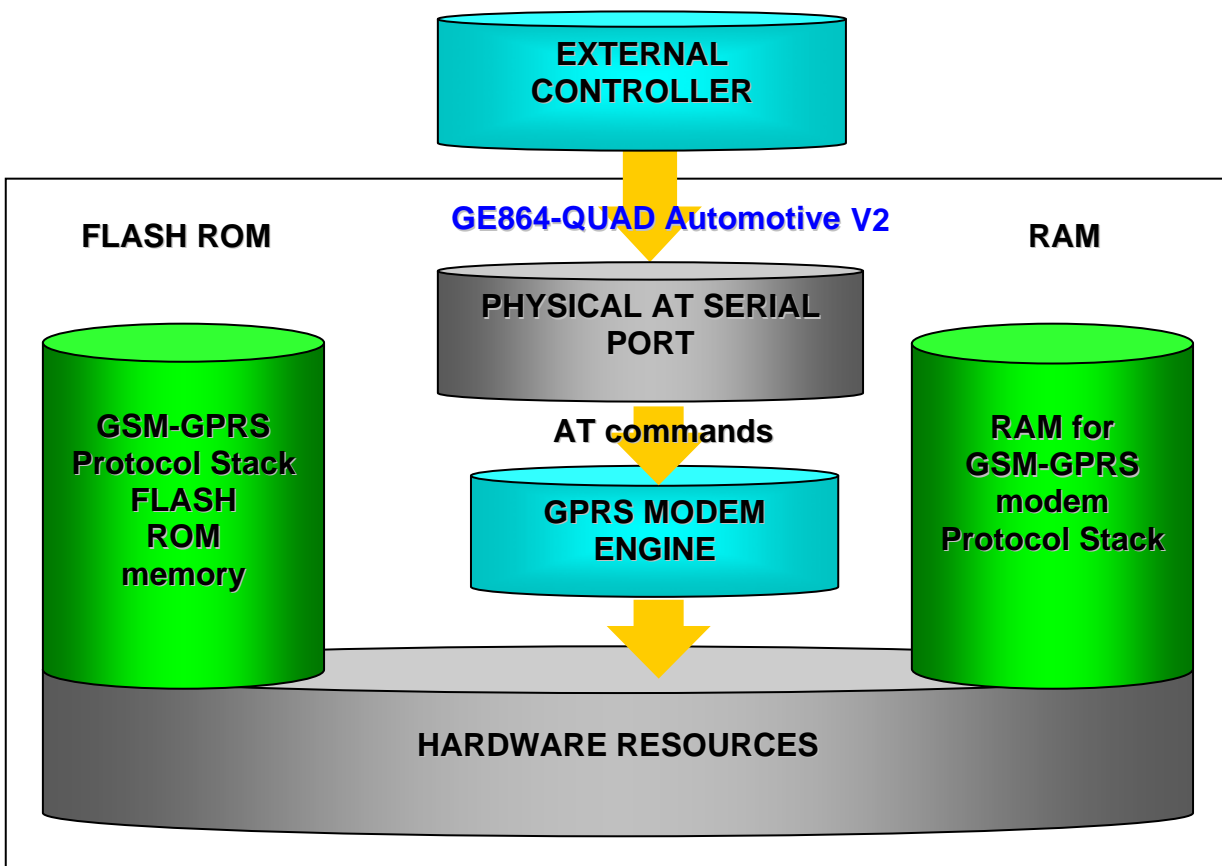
EXTERNAL CONTROLLER

GE864-QUAD Automotive V2

FLASH ROM

RAM

PHYSICAL AT SERIAL PORT

GSM-GPRS Protocol Stack FLASH ROM memory

AT commands

RAM for GSM-GPRS modem Protocol Stack

GPRS MODEM ENGINE

HARDWARE RESOURCES